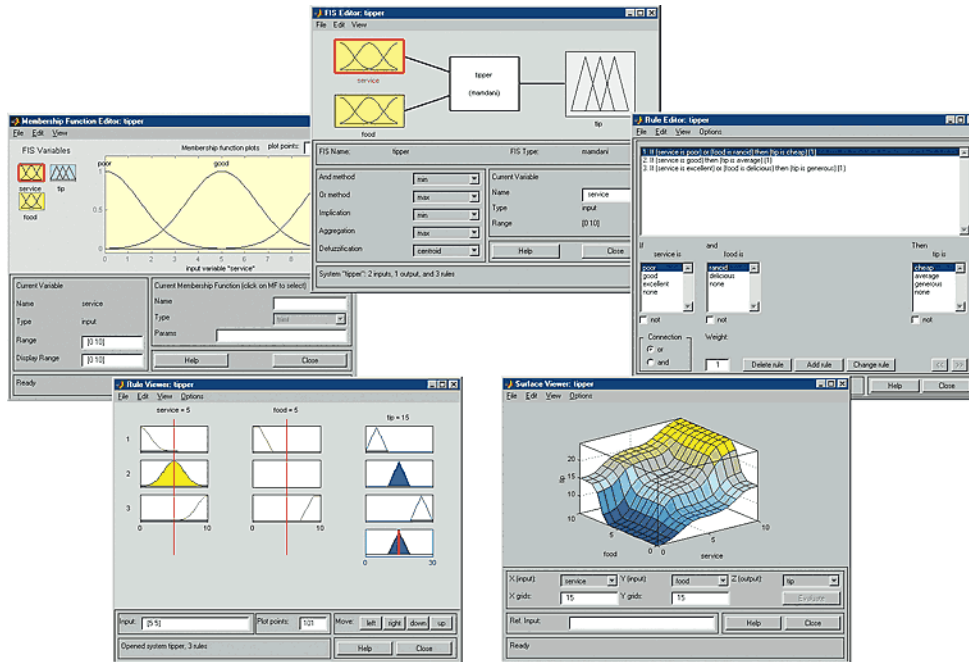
FIS Editor: tipper
File Edit View
service
food
tipper
(mamdani)
tip
FIS Name: tipper
FIS Type: mamdani
And method min
Or method max
Implication min
Aggregation max
Defuzzification centroid
Current Variable
Name service
Type input
Range [0 10]
Help
Close
System "tipper": 2 inputs, 1 output, and 3 rules

Membership Function Editor: tipper
File Edit View
FIS Variables
service tip
food
Membership function plots plot points:
poor good
1
0.5
0
0 1 2 3 4 5 6 7 8
input variable "service"
Current Variable
Name service
Type input
Range [0 10]
Display Range [0 10]
Current Membership Function (click on MF to select)
Name
Type
Params
Help
Close
Ready

Rule Editor: tipper
File Edit View Options
1. If (service is poor) or (food is rancid) then (tip is cheap) (1)
2. If (service is good) then (tip is average) (1)
3. If (service is excellent) or (food is delicious) then (tip is generous) (1)
If service is
poor
good
excellent
none
not
and food is
rancid
delicious
none
not
Then tip is
cheap
average
generous
none
not
Connection
or
and
Weight:
1
Delete rule
Add rule
Change rule
Help
Close

Rule Viewer: tipper
File Edit View Options
service = 5
food = 5
tip = 15
1
2
3
0 10
0 30
Input: [5 5]
Plot points: 101
Move: left right down up
Opened system tipper, 3 rules
Help
Close

Surface Viewer: tipper
File Edit View Options
20
15
10
tip
food
service
10
5
0
0
5
10
X (input): service
Y (input): food
Z (output): tip
X grids: 15
Y grids: 15
Evaluate
Ref. Input:
Help
Close
Ready